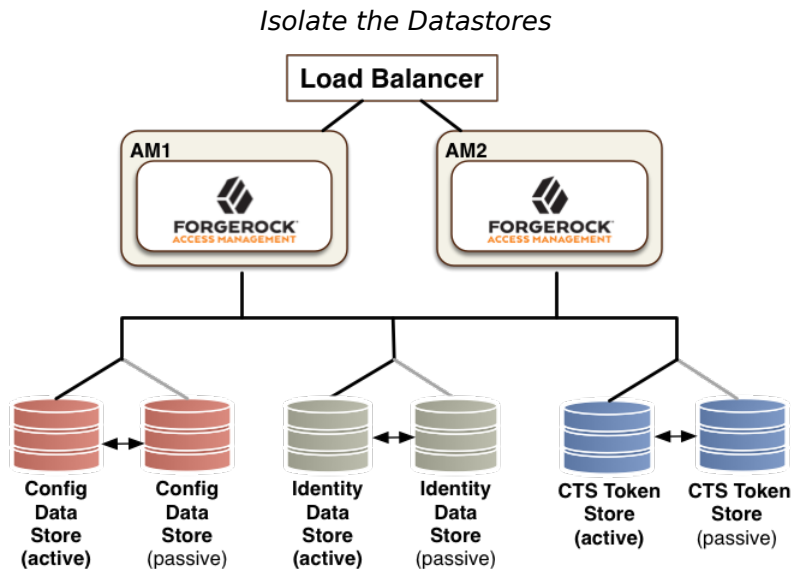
Isolate the Datastores

Load Balancer

AM1

FORGEROCK™
ACCESS MANAGEMENT

AM2

FORGEROCK™
ACCESS MANAGEMENT

Config Data Store (active)

Config Data Store (passive)

Identity Data Store (active)

Identity Data Store (passive)

CTS Token Store (active)

CTS Token Store (passive)